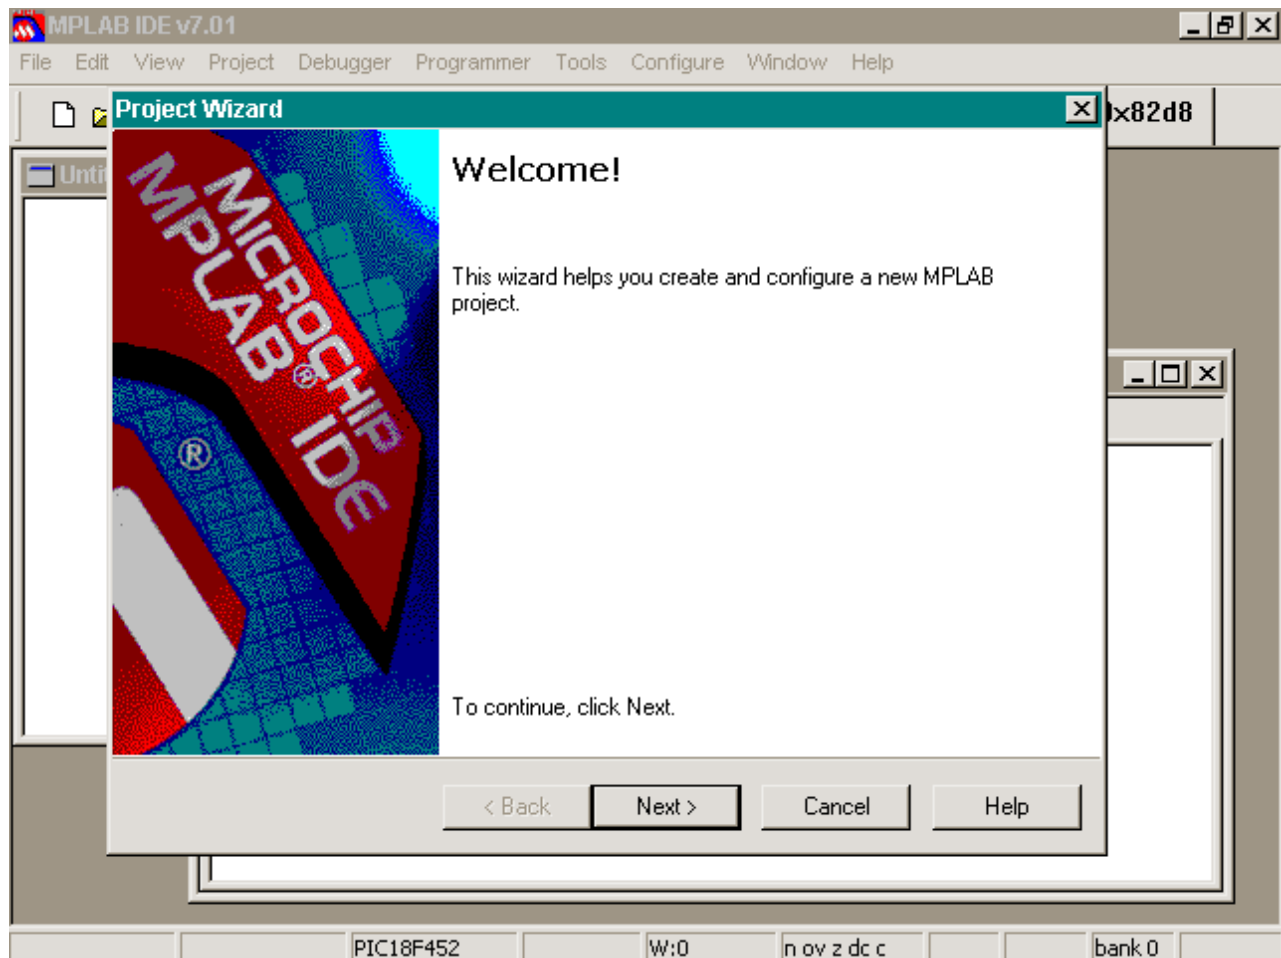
MPLAB IDE v7.01

File Edit View Project Debugger Programmer Tools Configure Window Help

x82d8

Unti

Project Wizard

MICROCHIP MPLAB® IDE

®

Welcome!

This wizard helps you create and configure a new MPLAB project.

To continue, click Next.

< Back Next > Cancel Help

PIC18F452 W:0 n ov z dc c bank 0